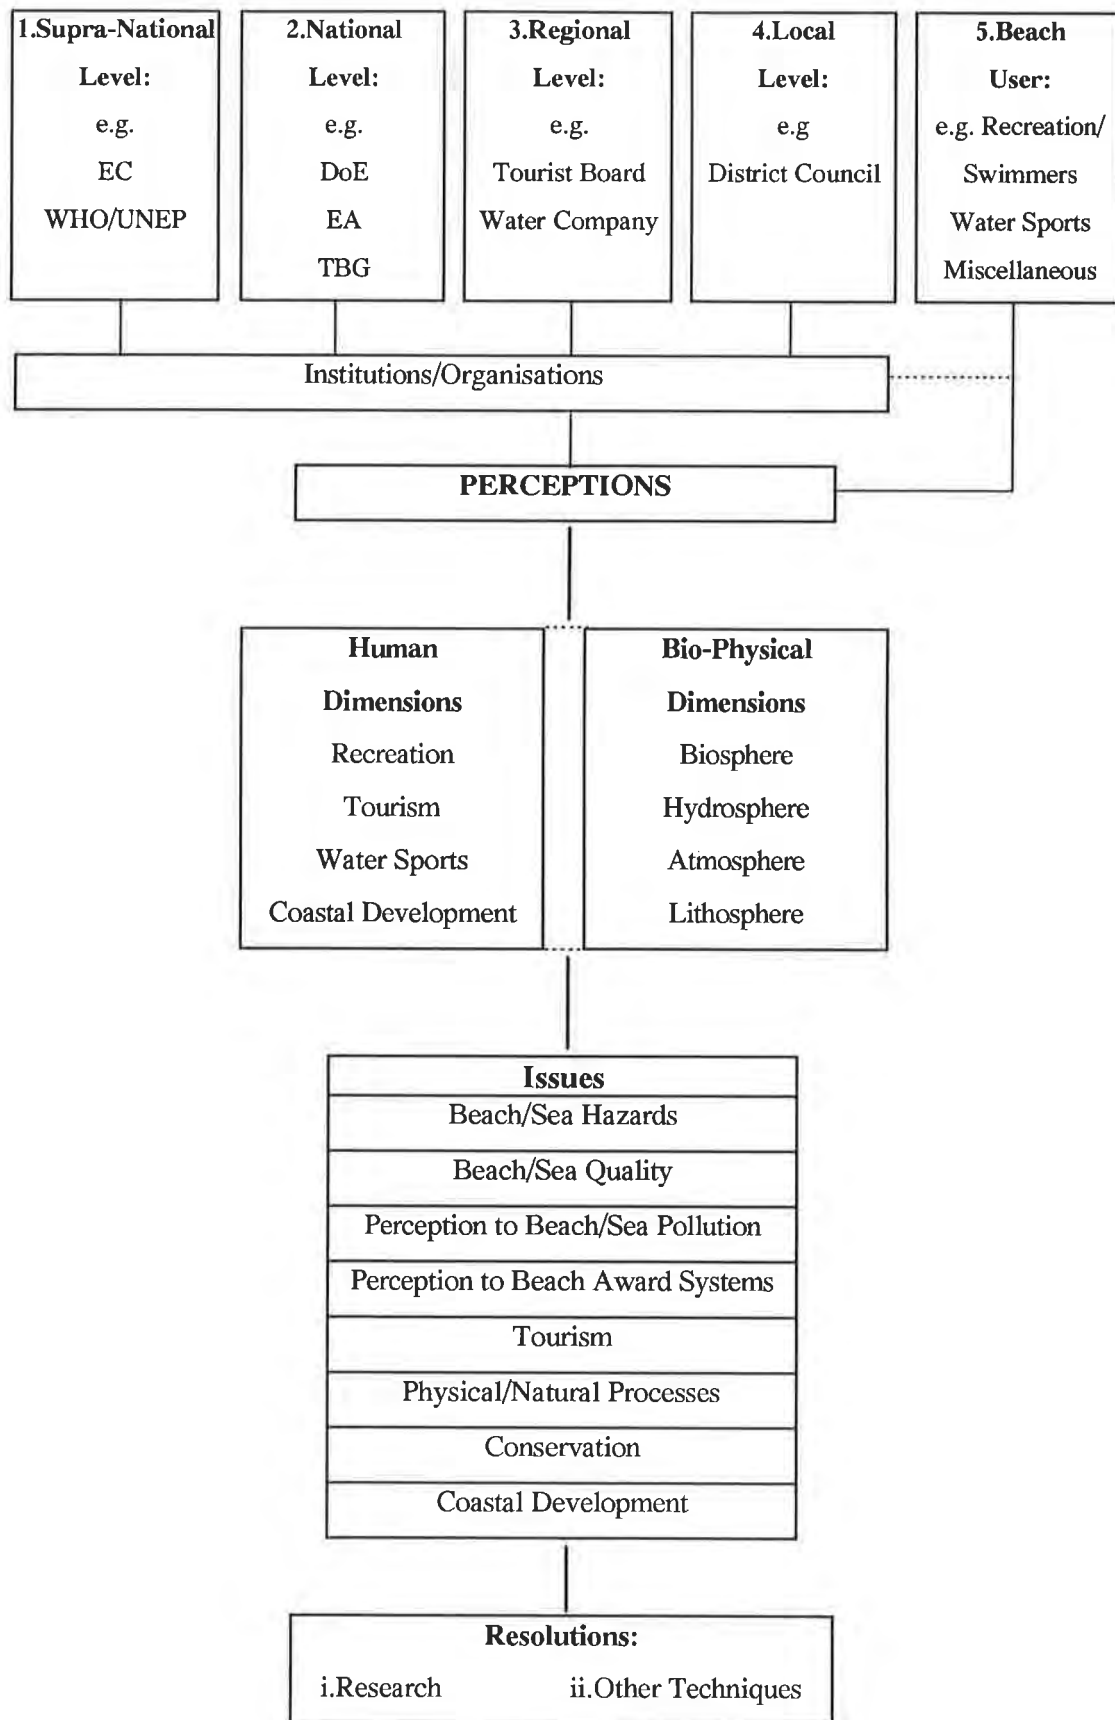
1.Supra-National Level:
e.g.
EC
WHO/UNEP

2.National Level:
e.g.
DoE
EA
TBG

3.Regional Level:
e.g.
Tourist Board
Water Company

4.Local Level:
e.g
District Council

5.Beach User:
e.g. Recreation/
Swimmers
Water Sports
Miscellaneous

Institutions/Organisations

PERCEPTIONS

Human Dimensions
Recreation
Tourism
Water Sports
Coastal Development

Bio-Physical Dimensions
Biosphere
Hydrosphere
Atmosphere
Lithosphere

| Issues |
|---|
| Beach/Sea Hazards |
| Beach/Sea Quality |
| Perception to Beach/Sea Pollution |
| Perception to Beach Award Systems |
| Tourism |
| Physical/Natural Processes |
| Conservation |
| Coastal Development |

Resolutions:
i.Research
ii.Other Techniques